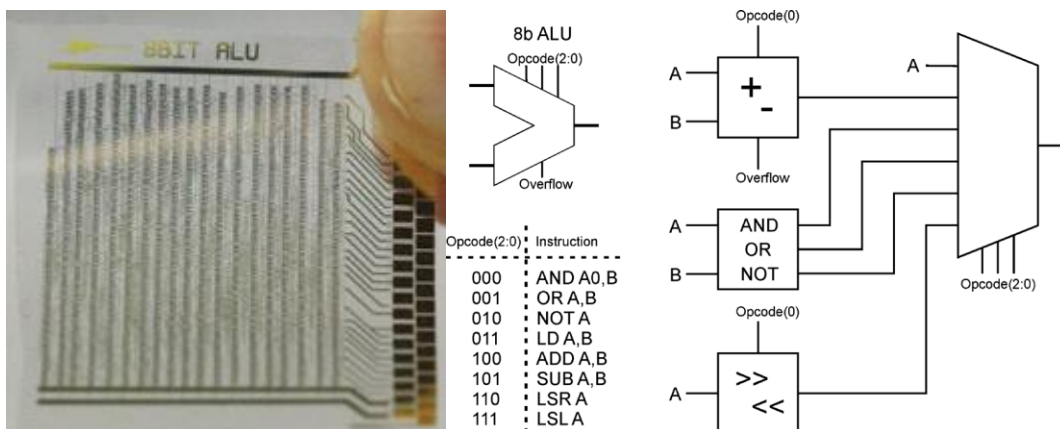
8BIT ALU

8b ALU
Opcode(2:0)
Overflow

| Opcode(2:0) | Instruction |
|---|---|
| 000 | AND A0,B |
| 001 | OR A,B |
| 010 | NOT A |
| 011 | LD A,B |
| 100 | ADD A,B |
| 101 | SUB A,B |
| 110 | LSR A |
| 111 | LSL A |

Opcode(0)
A
B
+
-
Overflow
A
AND
OR
NOT
A
B
Opcode(0)
>>
<<
A
Opcode(2:0)